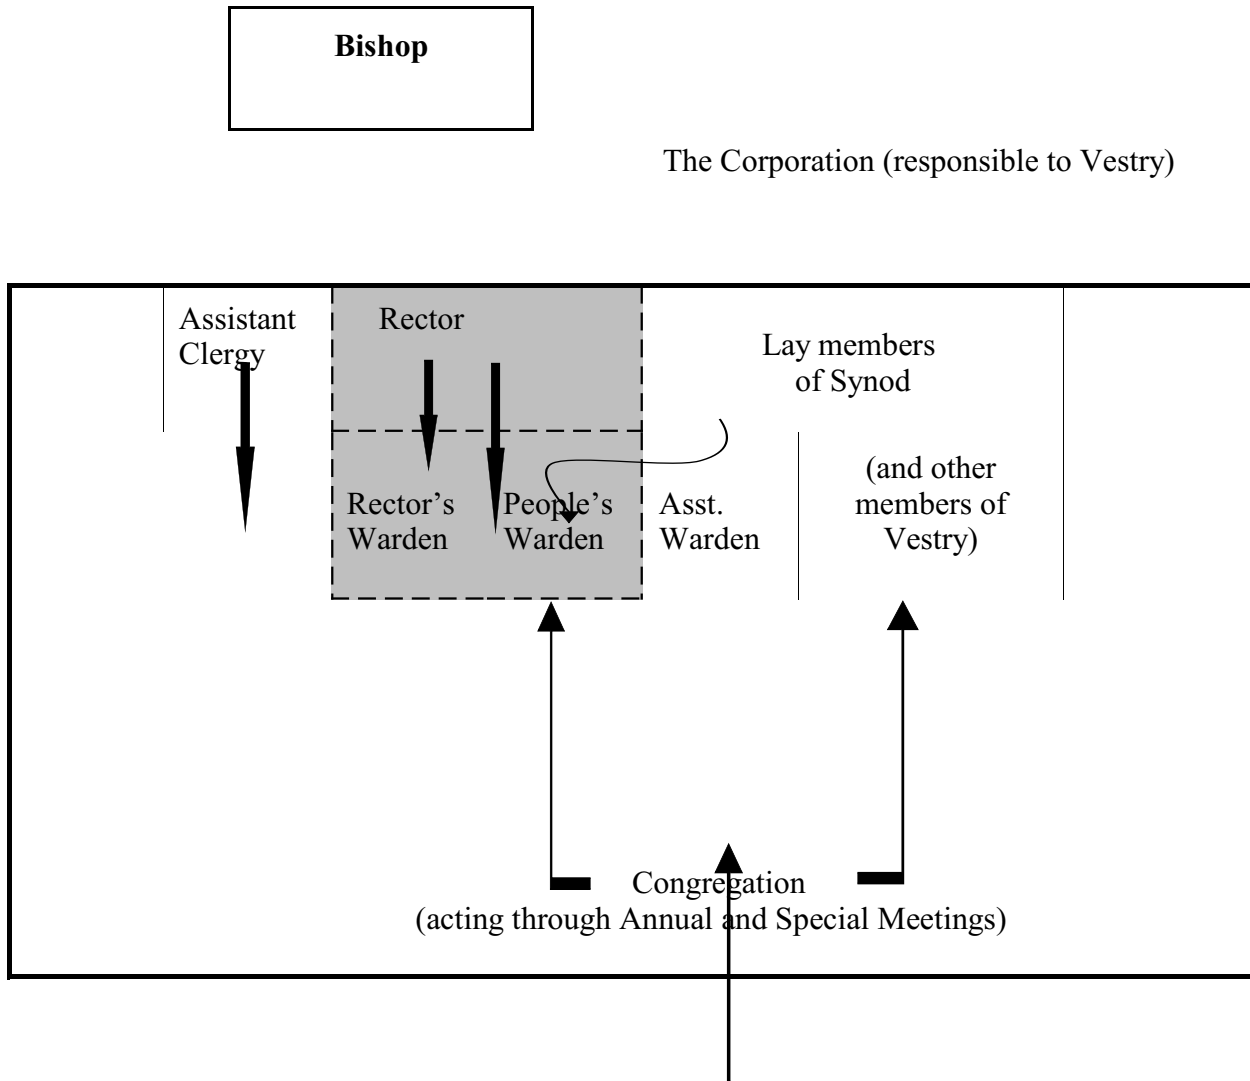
**Bishop**

The Corporation (responsible to Vestry)

Assistant Clergy

Rector

Lay members of Synod

Rector's Warden

People's Warden

Asst. Warden

(and other members of Vestry)

Congregation
(acting through Annual and Special Meetings)